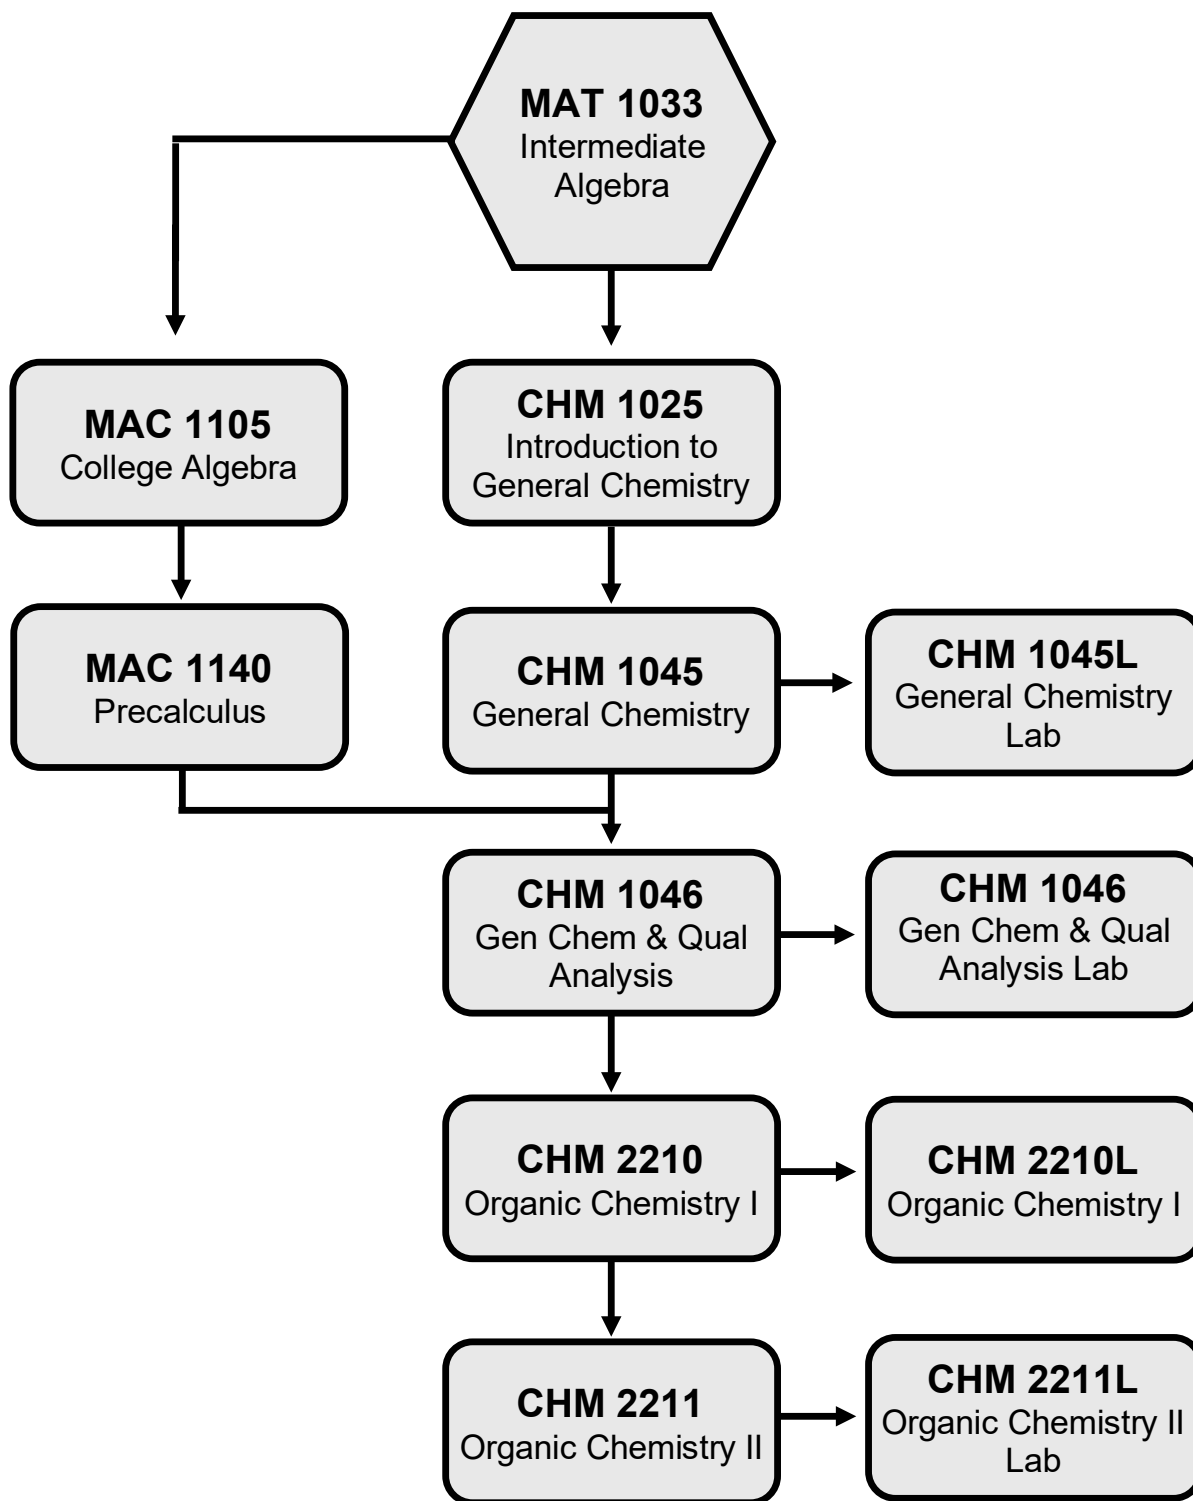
MAT 1033
Intermediate Algebra

MAC 1105
College Algebra

CHM 1025
Introduction to General Chemistry

MAC 1140
Precalculus

CHM 1045
General Chemistry

CHM 1045L
General Chemistry Lab

CHM 1046
Gen Chem & Qual Analysis

CHM 1046
Gen Chem & Qual Analysis Lab

CHM 2210
Organic Chemistry I

CHM 2210L
Organic Chemistry I

CHM 2211
Organic Chemistry II

CHM 2211L
Organic Chemistry II Lab